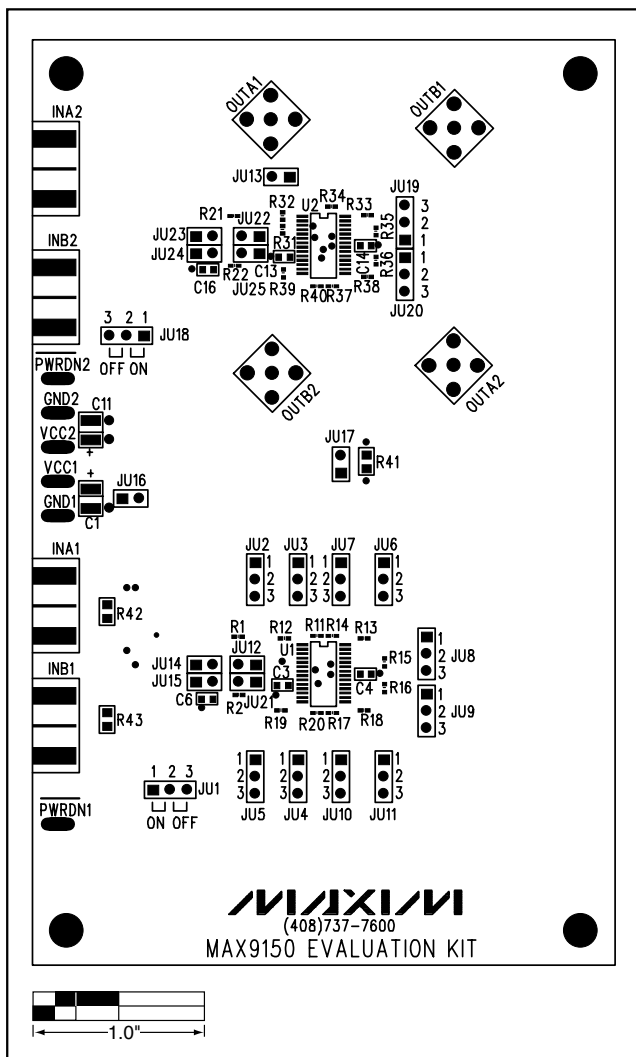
OUTA1
OUTB1
INA2
JU13
JU19
R21
JU22
R32
R34
U2
R33
3
2
1
JU23
JU24
R31
R35
C14
R36
1
2
3
R22
C13
C16
JU25
R39
R40
R37
R38
JU20
INB2
3 2 1
JU18
OFF ON
PWRDN2
OUTB2
OUTA2
GND2
C11
VCC2
+
JU17
R41
VCC1
+
JU16
GND1
C1
INA1
JU2
JU3
JU7
JU6
1
2
3
1
2
3
1
2
3
1
2
3
R42
R1
R12
R11
R14
R13
U1
JU12
1
2
3
JU8
JU14
R15
JU15
C3
C4
R16
C6
R2
JU21
1
2
3
JU9
INB1
R43
R19
R20
R17
R18
1
2
3
1
2
3
1
2
3
1
2
3
1 2 3
JU1
ON OFF
JU5
JU4
JU10
JU11
PWRDN1
MAXIM
(408)737-7600
MAX9150 EVALUATION KIT
1.0"